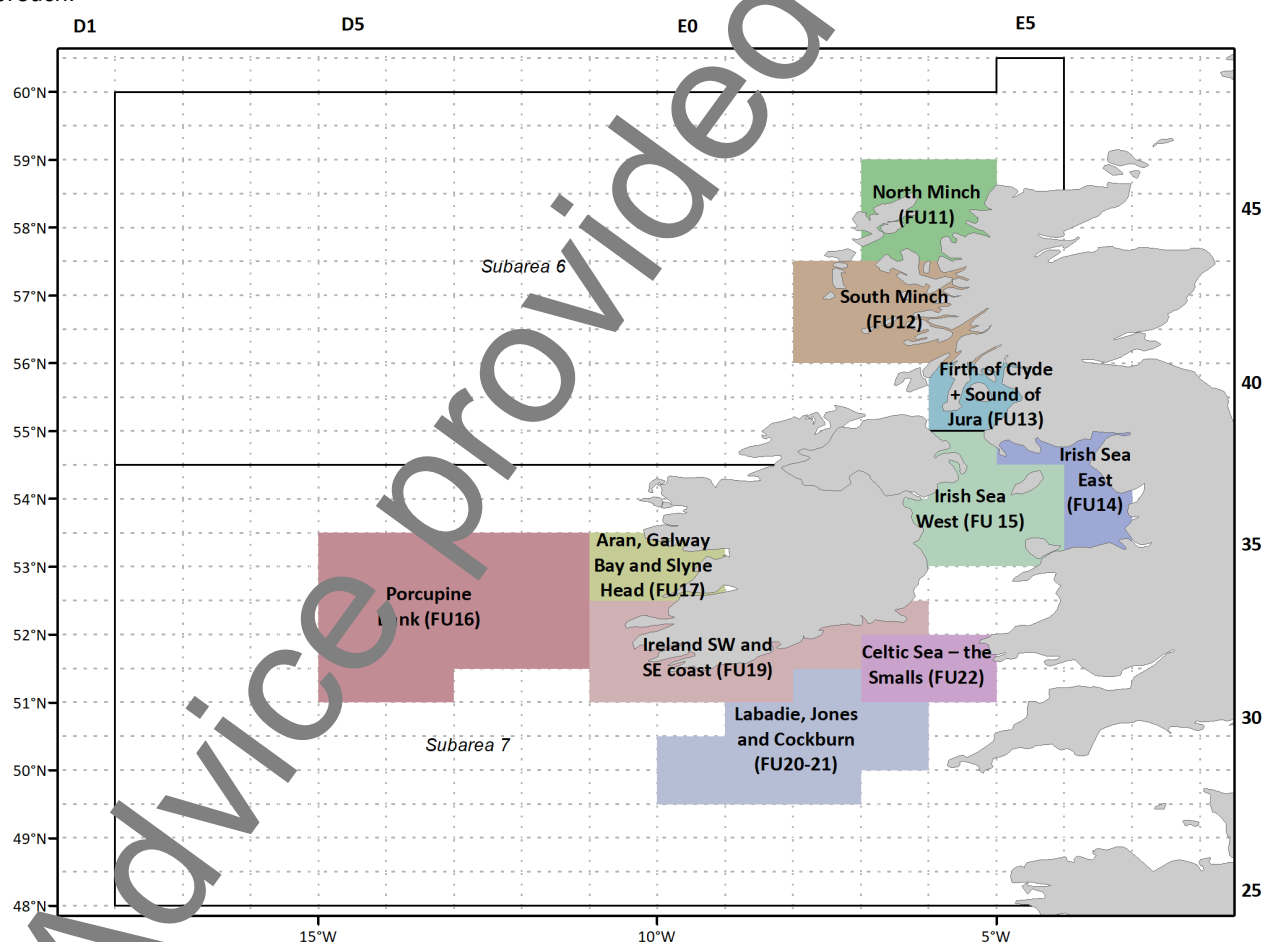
D1 D5 E0 E5

60°N
59°N
58°N
57°N
56°N
55°N
54°N
53°N
52°N
51°N
50°N
49°N
48°N

45
40
35
30
25

Subarea 6

North Minch (FU11)

South Minch (FU12)

Firth of Clyde + Sound of Jura (FU13)

Irish Sea East (FU14)

Irish Sea West (FU 15)

Aran, Galway Bay and Slyne Head (FU17)

Porcupine Bank (FU16)

Ireland SW and SE coast (FU19)

Celtic Sea – the Smalls (FU22)

Labadie, Jones and Cockburn (FU20-21)

Subarea 7

15°W 10°W 5°W

Advice provided